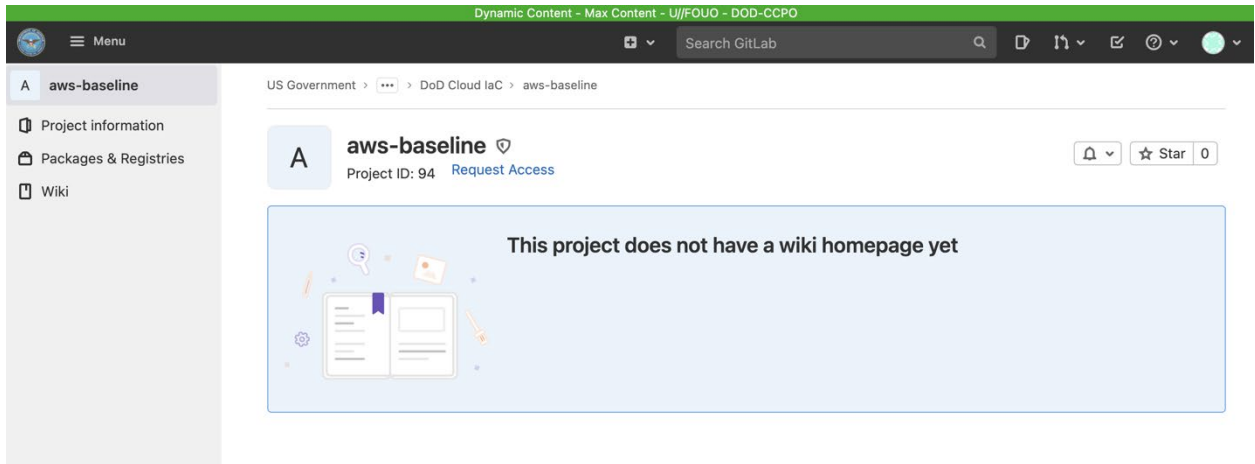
Dynamic Content - Max Content - U//FOUO - DOD-CCPO

Menu

Search GitLab

A aws-baseline

Project information

Packages & Registries

Wiki

US Government > ••• > DoD Cloud IaC > aws-baseline

A

aws-baseline

Project ID: 94 Request Access

Star 0

This project does not have a wiki homepage yet